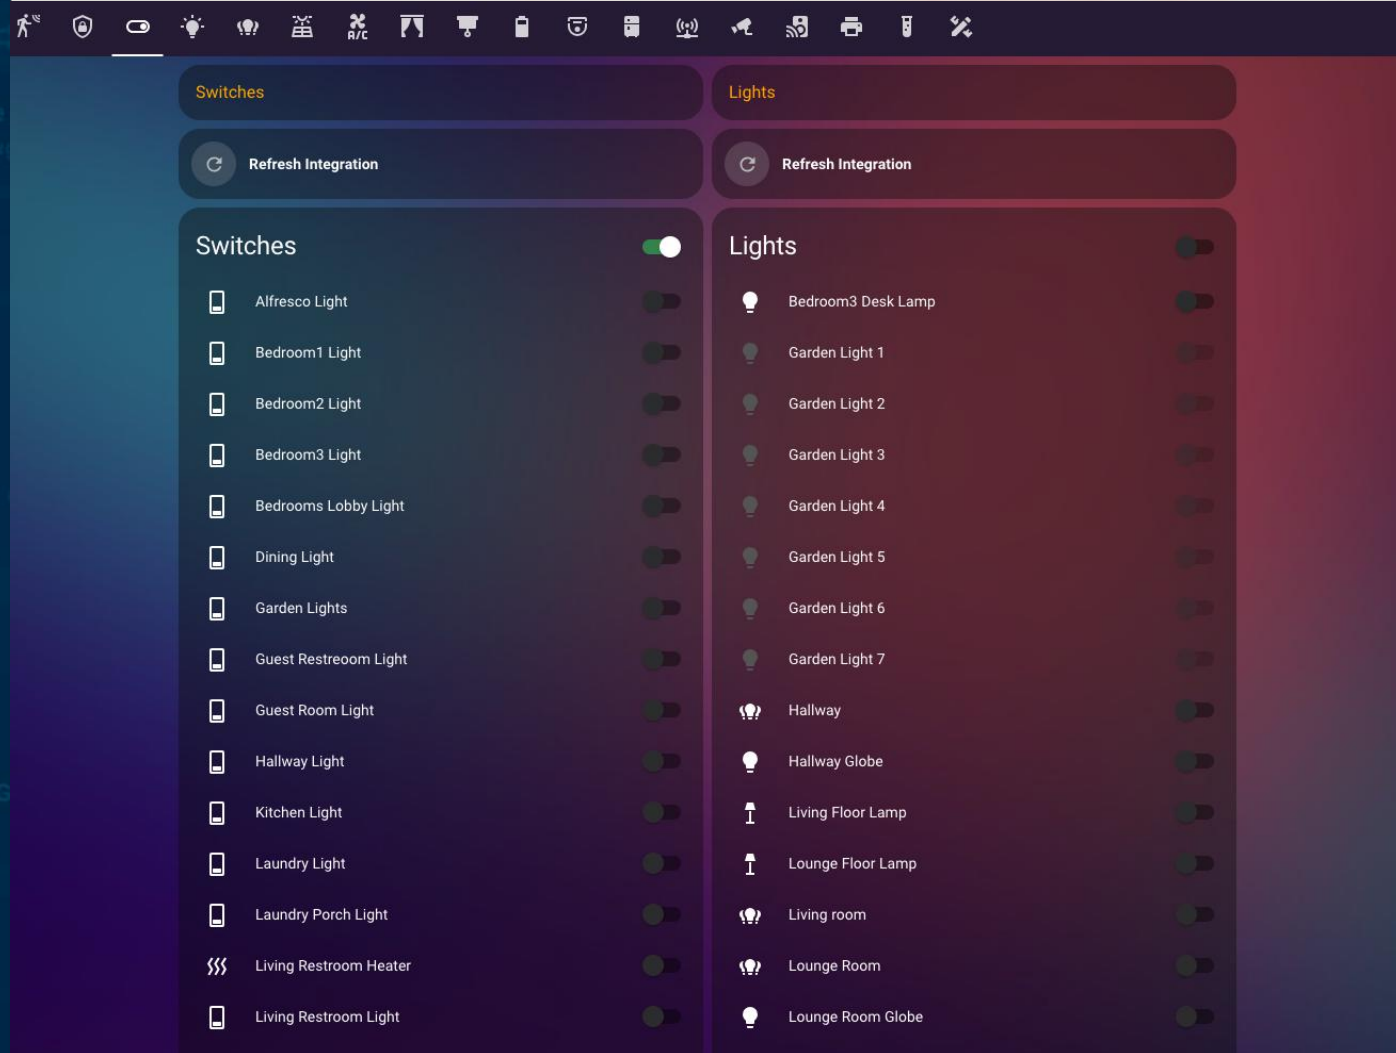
A/C

Switches

Refresh Integration

Switches

Alfresco Light
Bedroom1 Light
Bedroom2 Light
Bedroom3 Light
Bedrooms Lobby Light
Dining Light
Garden Lights
Guest Restreoom Light
Guest Room Light
Hallway Light
Kitchen Light
Laundry Light
Laundry Porch Light
Living Restroom Heater
Living Restroom Light

Lights

Refresh Integration

Lights

Bedroom3 Desk Lamp
Garden Light 1
Garden Light 2
Garden Light 3
Garden Light 4
Garden Light 5
Garden Light 6
Garden Light 7
Hallway
Hallway Globe
Living Floor Lamp
Lounge Floor Lamp
Living room
Lounge Room
Lounge Room Globe